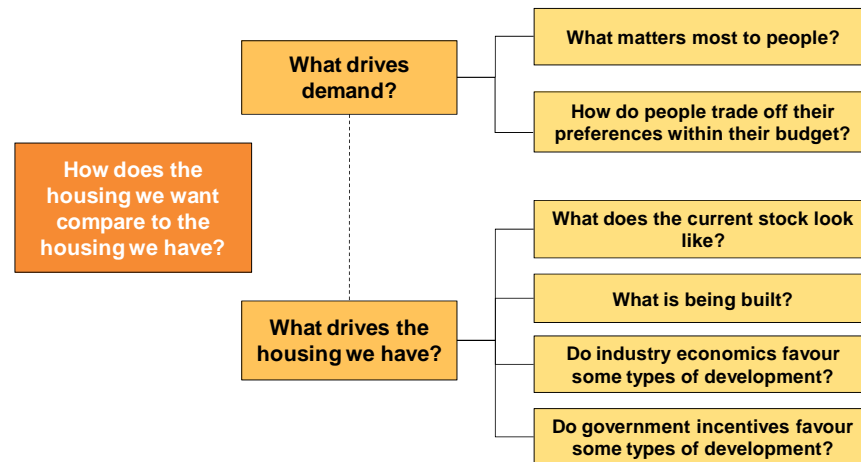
How does the housing we want compare to the housing we have?

What drives demand?

What matters most to people?

How do people trade off their preferences within their budget?

What drives the housing we have?

What does the current stock look like?

What is being built?

Do industry economics favour some types of development?

Do government incentives favour some types of development?